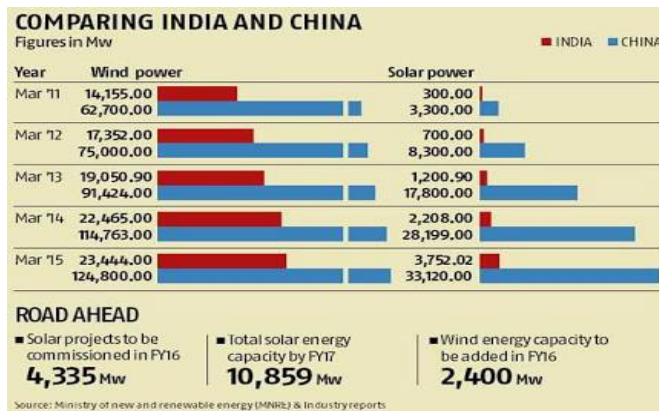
COMPARING INDIA AND CHINA

Figures in Mw

INDIA CHINA

| Year | Wind power | Solar power |
|---|---|---|
| Mar '11 | 14,155.00 | 300.00 |
| | 62,700.00 | 3,300.00 |
| Mar '12 | 17,352.00 | 700.00 |
| | 75,000.00 | 8,300.00 |
| Mar '13 | 19,050.90 | 1,200.90 |
| | 91,424.00 | 17,800.00 |
| Mar '14 | 22,465.00 | 2,208.00 |
| | 114,763.00 | 28,199.00 |
| Mar '15 | 23,444.00 | 3,752.02 |
| | 124,800.00 | 33,120.00 |

ROAD AHEAD

Solar projects to be commissioned in FY16
4,335 Mw

Total solar energy capacity by FY17
10,859 Mw

Wind energy capacity to be added in FY16
2,400 Mw

Source: Ministry of new and renewable energy (MNRE) & Industry reports